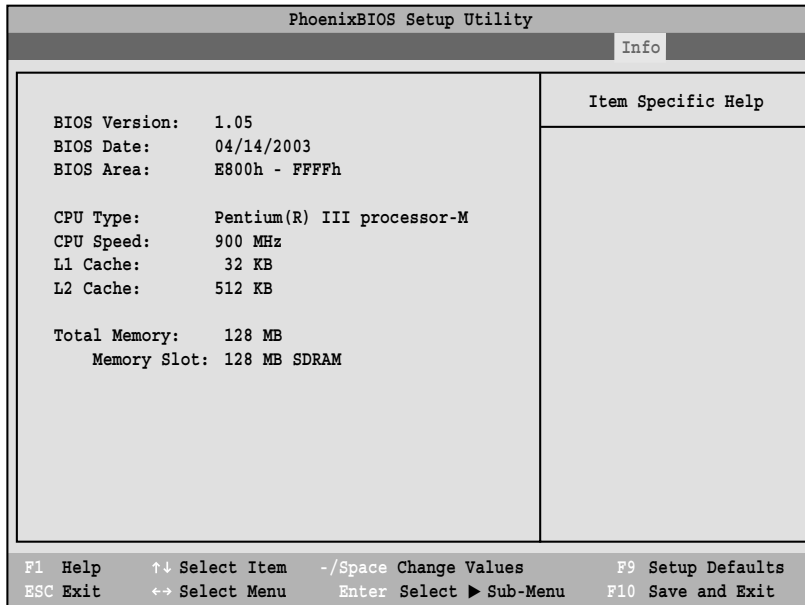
PhoenixBIOS Setup Utility

Info

Item Specific Help

BIOS Version: 1.05
BIOS Date: 04/14/2003
BIOS Area: E800h - FFFFh

CPU Type: Pentium(R) III processor-M
CPU Speed: 900 MHz
L1 Cache: 32 KB
L2 Cache: 512 KB

Total Memory: 128 MB
Memory Slot: 128 MB SDRAM

F1 Help ↑↓ Select Item -/Space Change Values F9 Setup Defaults
ESC Exit ←→ Select Menu Enter Select ▶ Sub-Menu F10 Save and Exit